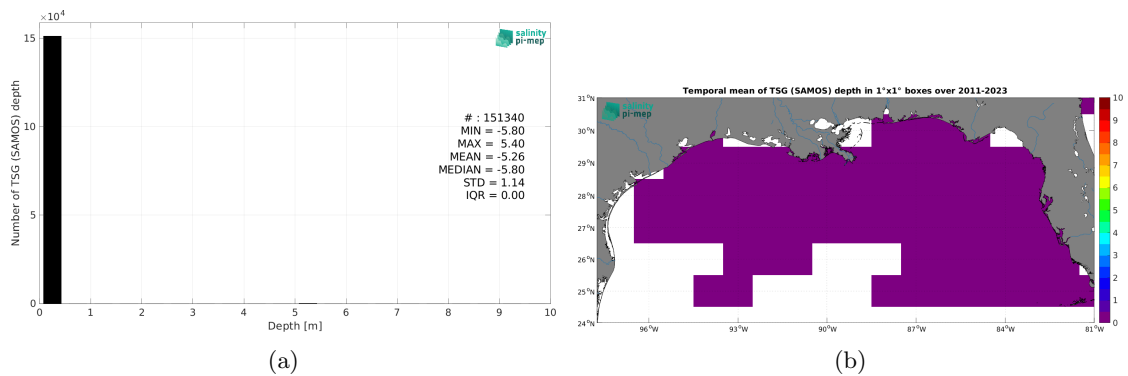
$\times10^4$
15
10
5
0
Number of TSG (SAMOS) depth
salinity pi-mep
# : 151340
MIN = -5.80
MAX = 5.40
MEAN = -5.26
MEDIAN = -5.80
STD = 1.14
IQR = 0.00
0 1 2 3 4 5 6 7 8 9 10
Depth [m]
(a)

Temporal mean of TSG (SAMOS) depth in 1°x1° boxes over 2011-2023
salinity pi-mep
31°N
30°N
29°N
28°N
27°N
26°N
25°N
24°N
96°W 93°W 90°W 87°W 84°W 81°W
10
9
8
7
6
5
4
3
2
1
0
(b)